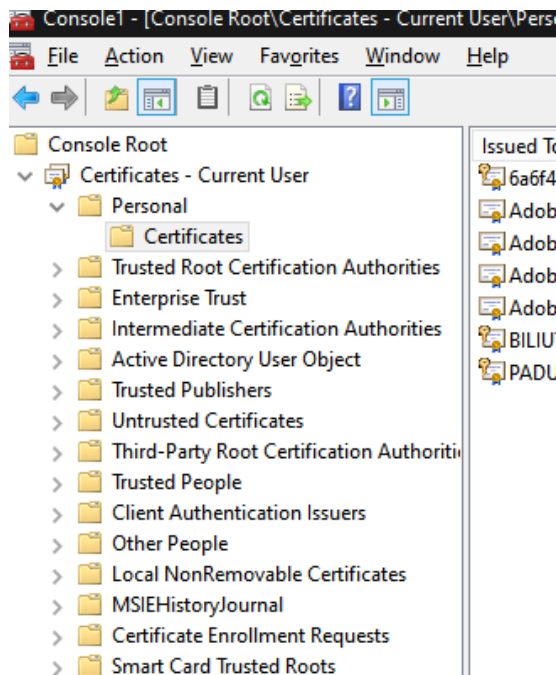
Console1 - [Console Root\Certificates - Current User\Perso

File Action View Favorites Window Help

Console Root
Certificates - Current User
Personal
Certificates
Trusted Root Certification Authorities
Enterprise Trust
Intermediate Certification Authorities
Active Directory User Object
Trusted Publishers
Untrusted Certificates
Third-Party Root Certification Authoriti
Trusted People
Client Authentication Issuers
Other People
Local NonRemovable Certificates
MSIEHistoryJournal
Certificate Enrollment Requests
Smart Card Trusted Roots

Issued To
6a6f4
Adob
Adob
Adob
Adob
BILIU
PADU